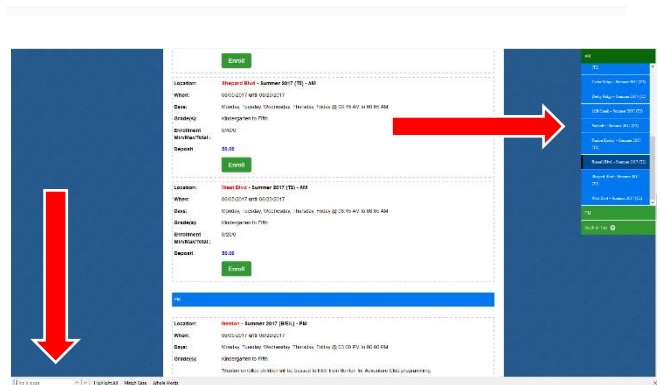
Enroll

Location: Shepard Blvd - Summer 2017 (T5) - AM
When: 06/05/2017 until 06/23/2017
Days: Monday, Tuesday, Wednesday, Thursday, Friday @ 06:45 AM to 08:00 AM
Grade(s): Kindergarten to Fifth
Enrollment Min/Max/Total: 0/40/0
Deposit: $0.00

Enroll

Location: Reed Blvd - Summer 2017 (T2) - AM
When: 06/05/2017 until 06/23/2017
Days: Monday, Tuesday, Wednesday, Thursday, Friday @ 06:45 AM to 08:00 AM
Grade(s): Kindergarten to Fifth
Enrollment Min/Max/Total: 0/20/0
Deposit: $0.00

Enroll

PM

Location: Benton - Summer 2017 (BEN) - PM
When: 06/05/2017 until 06/23/2017
Days: Monday, Tuesday, Wednesday, Thursday, Friday @ 03:00 PM to 06:00 PM
Grade(s): Kindergarten to Fifth
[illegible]

AM
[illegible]
Cedar Ridge - Summer 2017 (T2)
Derby Ridge - Summer 2017 (T2)
Mill Creek - Summer 2017 (T2)
Parkade - Summer 2017 (T2)
Paxton Keeley - Summer 2017 (T2)
Russell Blvd - Summer 2017 (T2)
Shepard Blvd - Summer 2017 (T2)
West Blvd - Summer 2017 (T2)
PM
Back to Top

Find in page | Highlight All | Match Case | Whole Words